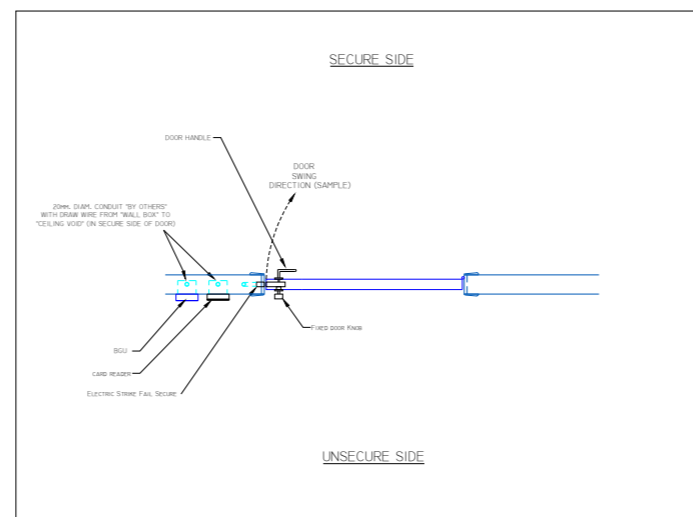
SECURE SIDE

DOOR HANDLE

DOOR SWING DIRECTION (SAMPLE)

20MM. DIAM. CONDUIT "BY OTHERS" WITH DRAW WIRE FROM "WALL BOX" TO "CEILING VOID" ON SECURE SIDE OF DOOR)

FIXED DOOR KNOB

BGU

CARD READER

ELECTRIC STRIKE FAIL SECURE

UNSECURE SIDE